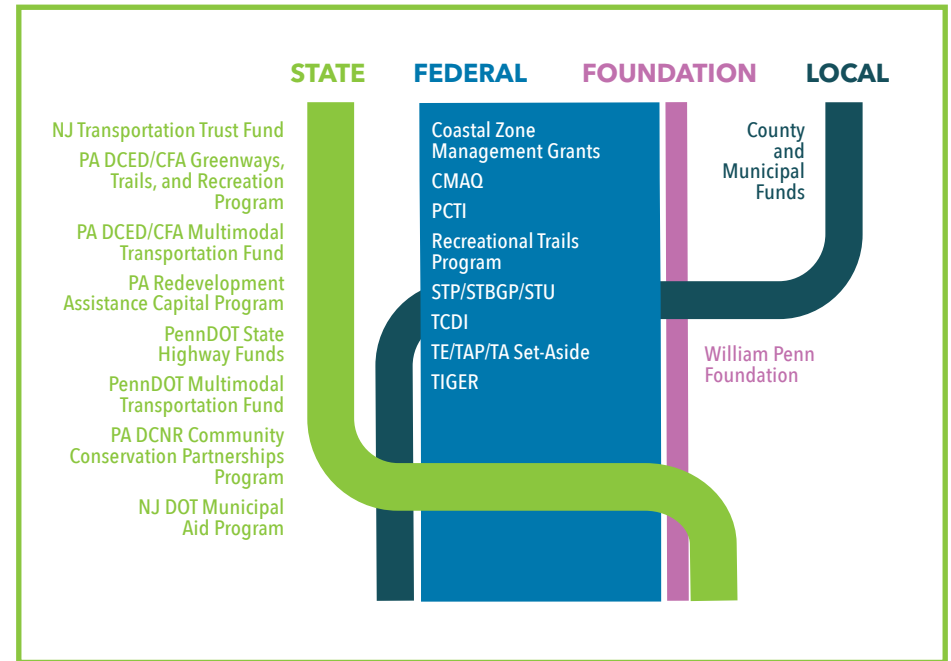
STATE FEDERAL FOUNDATION LOCAL

NJ Transportation Trust Fund

PA DCED/CFA Greenways, Trails, and Recreation Program

PA DCED/CFA Multimodal Transportation Fund

PA Redevelopment Assistance Capital Program

PennDOT State Highway Funds

PennDOT Multimodal Transportation Fund

PA DCNR Community Conservation Partnerships Program

NJ DOT Municipal Aid Program

Coastal Zone Management Grants

CMAQ

PCTI

Recreational Trails Program

STP/STBGP/STU

TCDI

TE/TAP/TA Set-Aside

TIGER

William Penn Foundation

County and Municipal Funds